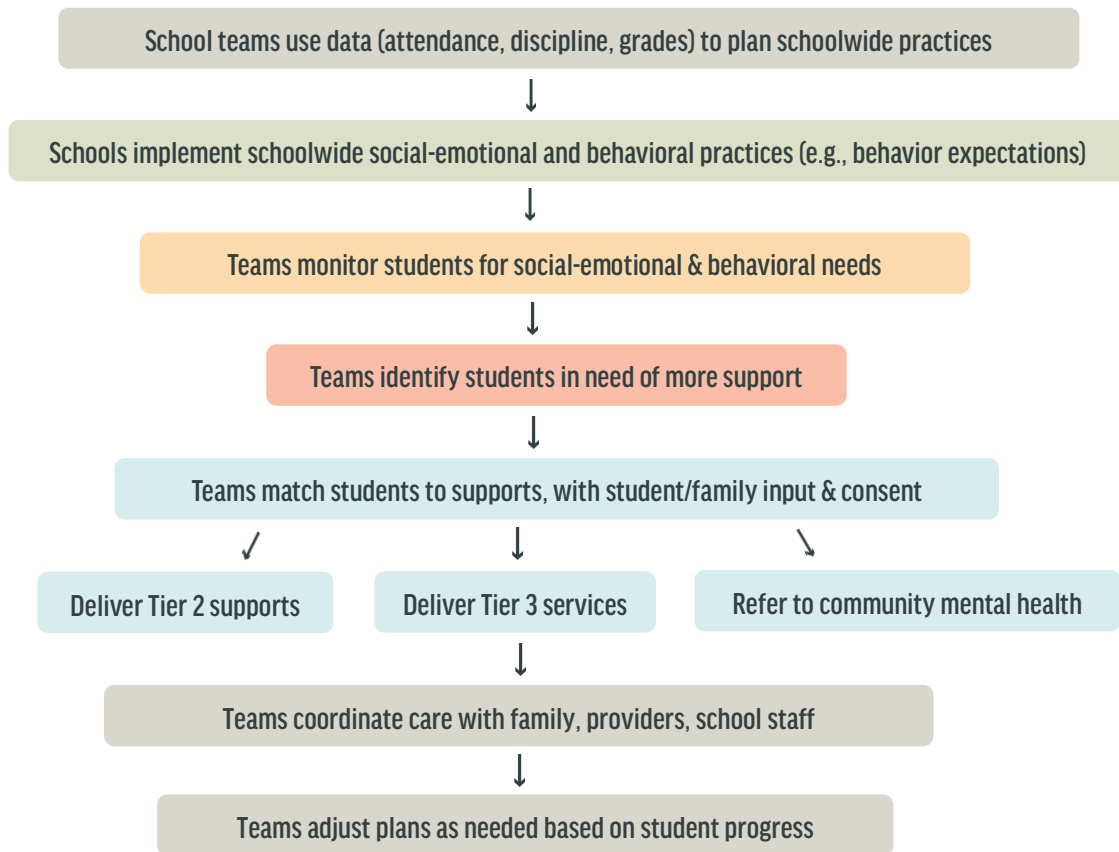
School teams use data (attendance, discipline, grades) to plan schoolwide practices

Schools implement schoolwide social-emotional and behavioral practices (e.g., behavior expectations)

Teams monitor students for social-emotional & behavioral needs

Teams identify students in need of more support

Teams match students to supports, with student/family input & consent

Deliver Tier 2 supports

Deliver Tier 3 services

Refer to community mental health

Teams coordinate care with family, providers, school staff

Teams adjust plans as needed based on student progress